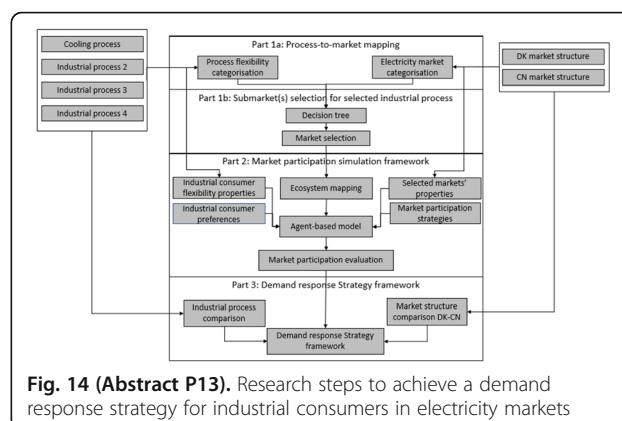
Cooling process
Industrial process 2
Industrial process 3
Industrial process 4

Part 1a: Process-to-market mapping
Process flexibility categorisation
Electricity market categorisation

Part 1b: Submarket(s) selection for selected industrial process
Decision tree
Market selection

Part 2: Market participation simulation framework
Industrial consumer flexibility properties
Ecosystem mapping
Selected markets' properties
Industrial consumer preferences
Agent-based model
Market participation strategies
Market participation evaluation

Part 3: Demand response Strategy framework
Industrial process comparison
Market structure comparison DK-CN
Demand response Strategy framework

DK market structure
CN market structure

**Fig. 14 (Abstract P13).** Research steps to achieve a demand response strategy for industrial consumers in electricity markets